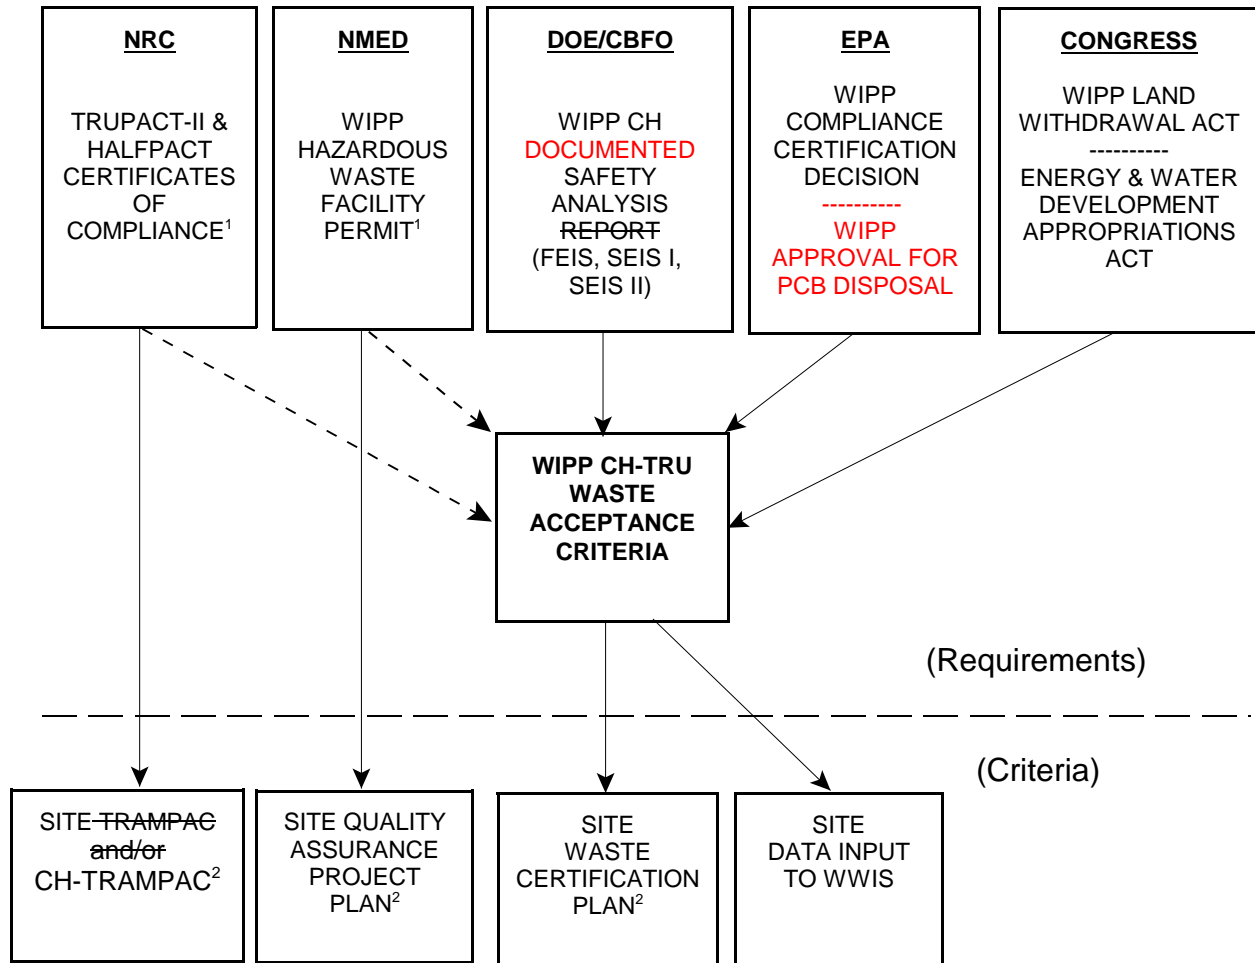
NRC

TRUPACT-II & HALFPACT CERTIFICATES OF COMPLIANCE$^1$

NMED

WIPP HAZARDOUS WASTE FACILITY PERMIT$^1$

DOE/CBFO

WIPP CH DOCUMENTED SAFETY ANALYSIS REPORT (FEIS, SEIS I, SEIS II)

EPA

WIPP COMPLIANCE CERTIFICATION DECISION
----------
WIPP APPROVAL FOR PCB DISPOSAL

CONGRESS

WIPP LAND WITHDRAWAL ACT
----------
ENERGY & WATER DEVELOPMENT APPROPRIATIONS ACT

WIPP CH-TRU WASTE ACCEPTANCE CRITERIA

(Requirements)

(Criteria)

SITE TRAMPAC and/or CH-TRAMPAC$^2$

SITE QUALITY ASSURANCE PROJECT PLAN$^2$

SITE WASTE CERTIFICATION PLAN$^2$

SITE DATA INPUT TO WWIS